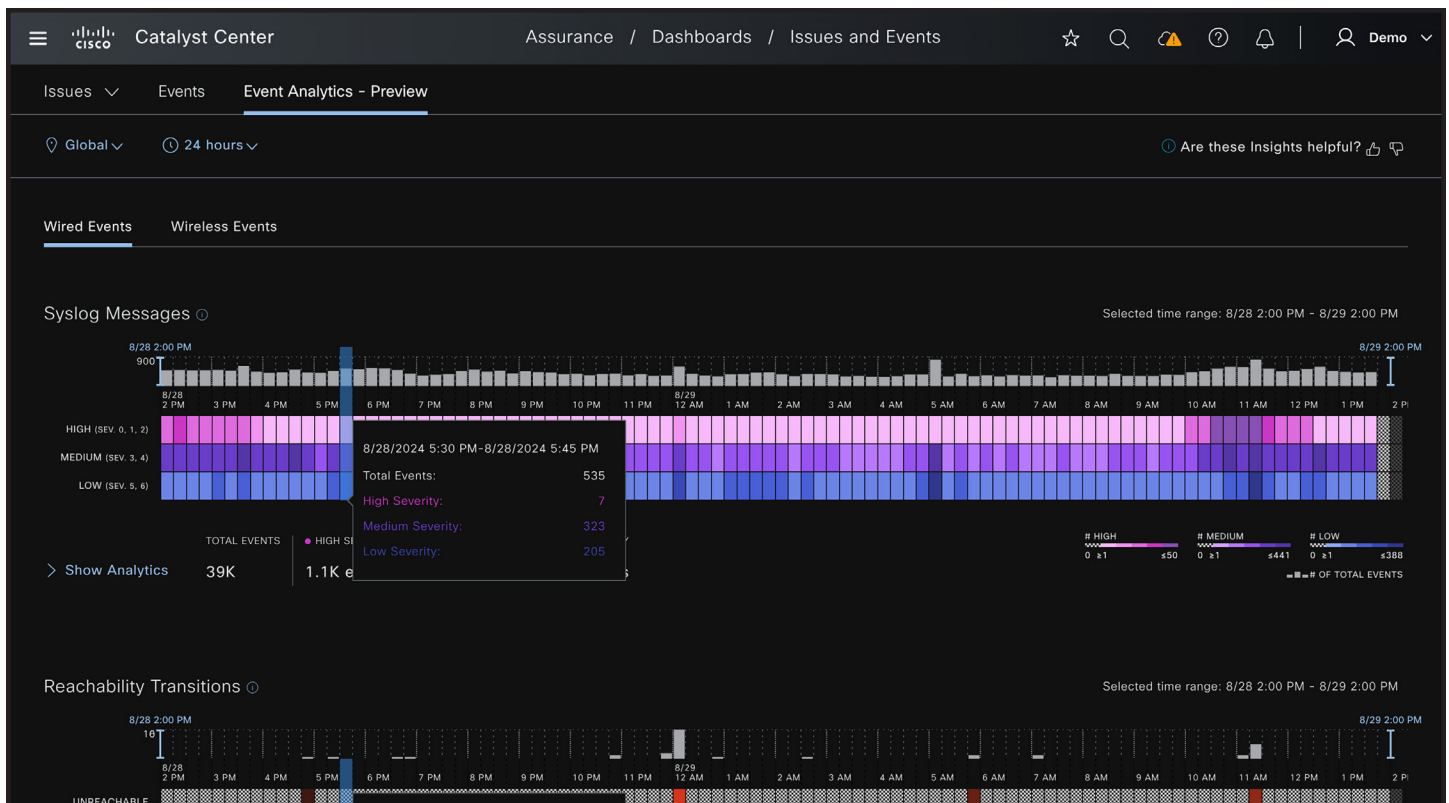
Catalyst Center

Assurance / Dashboards / Issues and Events

Demo

Issues Events Event Analytics - Preview

Global 24 hours

Are these Insights helpful?

Wired Events Wireless Events

Syslog Messages

Selected time range: 8/28 2:00 PM - 8/29 2:00 PM

8/28 2:00 PM

8/29 2:00 PM

900

8/28 2 PM 3 PM 4 PM 5 PM 6 PM 7 PM 8 PM 9 PM 10 PM 11 PM 8/29 12 AM 1 AM 2 AM 3 AM 4 AM 5 AM 6 AM 7 AM 8 AM 9 AM 10 AM 11 AM 12 PM 1 PM 2 P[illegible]

HIGH (SEV. 0, 1, 2)

MEDIUM (SEV. 3, 4)

LOW (SEV. 5, 6)

8/28/2024 5:30 PM-8/28/2024 5:45 PM

Total Events: 535

High Severity: 7

Medium Severity: 323

Low Severity: 205

TOTAL EVENTS

39K

HIGH S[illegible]

1.1K e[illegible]

Show Analytics

# HIGH
0 ≥1 ≤50

# MEDIUM
0 ≥1 ≤441

# LOW
0 ≥1 ≤388

# OF TOTAL EVENTS

Reachability Transitions

Selected time range: 8/28 2:00 PM - 8/29 2:00 PM

8/28 2:00 PM

8/29 2:00 PM

16

8/28 2 PM 3 PM 4 PM 5 PM 6 PM 7 PM 8 PM 9 PM 10 PM 11 PM 8/29 12 AM 1 AM 2 AM 3 AM 4 AM 5 AM 6 AM 7 AM 8 AM 9 AM 10 AM 11 AM 12 PM 1 PM 2 P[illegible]

UNREACHABLE